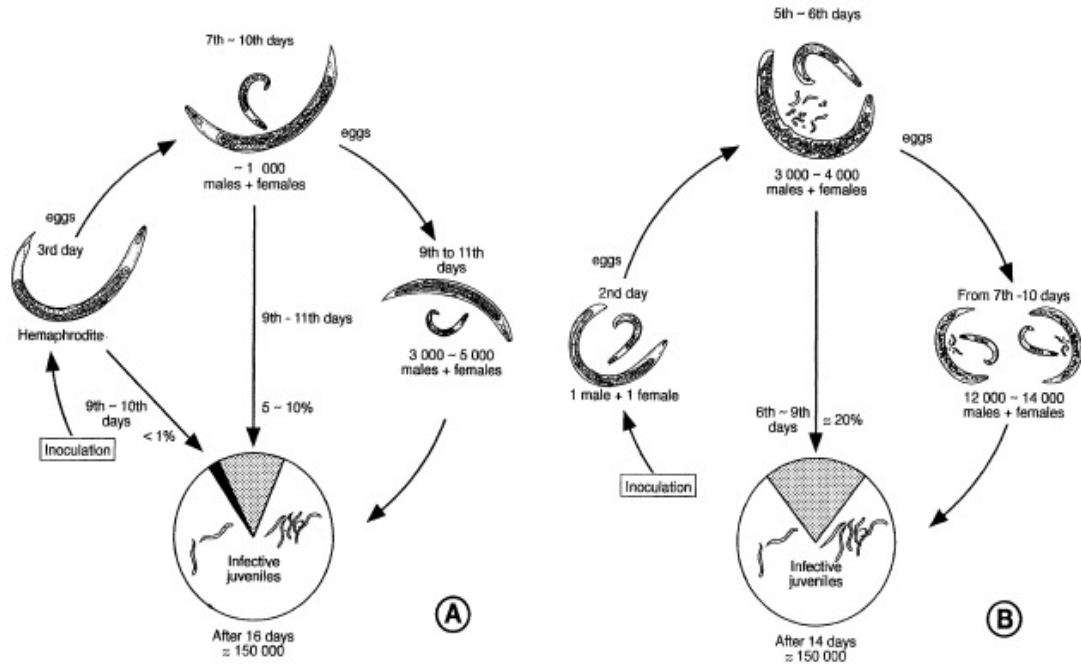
7th ~ 10th days

~ 1 000
males + females

eggs

eggs

3rd day

Hemaphrodite

9th to 11th days

9th - 11th days

3 000 ~ 5 000
males + females

9th ~ 10th days

< 1%

5 ~ 10%

Inoculation

Infective juveniles

After 16 days
≃ 150 000

A

5th ~ 6th days

3 000 ~ 4 000
males + females

eggs

eggs

2nd day

1 male + 1 female

From 7th -10 days

12 000 ~ 14 000
males + females

6th ~ 9th days

≃ 20%

Inoculation

Infective juveniles

After 14 days
≃ 150 000

B